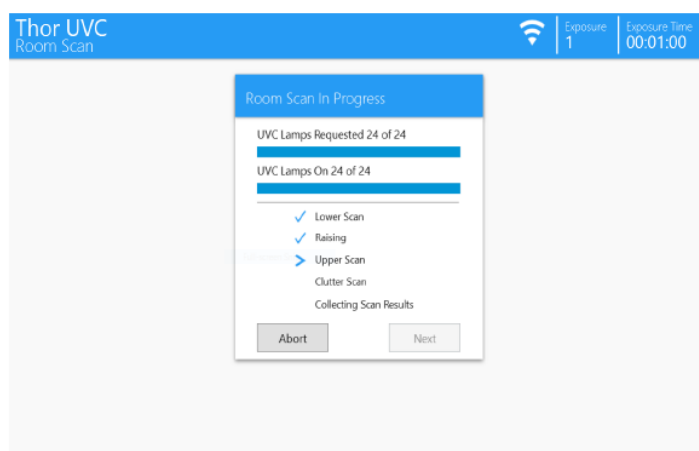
Thor UVC
Room Scan

Exposure
1

Exposure Time
00:01:00

Room Scan In Progress

UVC Lamps Requested 24 of 24

UVC Lamps On 24 of 24

✓ Lower Scan
✓ Raising
> Upper Scan
Clutter Scan
Collecting Scan Results

Abort

Next